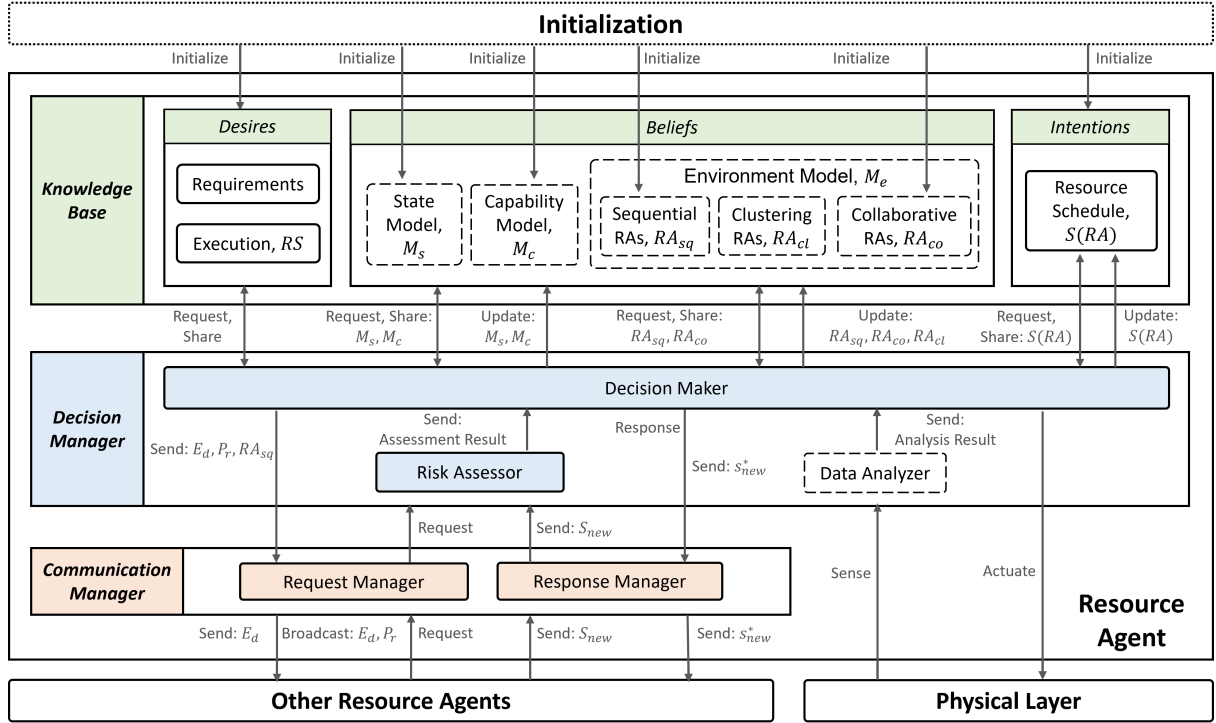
Initialization

Initialize Initialize Initialize Initialize Initialize Initialize

Knowledge Base

Desires

Requirements

Execution, $RS$

Beliefs

State Model, $M_s$

Capability Model, $M_c$

Environment Model, $M_e$

Sequential RAs, $RA_{sq}$

Clustering RAs, $RA_{cl}$

Collaborative RAs, $RA_{co}$

Intentions

Resource Schedule, $S(RA)$

Request, Share

Request, Share: $M_s, M_c$

Update: $M_s, M_c$

Request, Share: $RA_{sq}, RA_{co}$

Update: $RA_{sq}, RA_{co}, RA_{cl}$

Request, Share: $S(RA)$

Update: $S(RA)$

Decision Manager

Decision Maker

Send: $E_d, P_r, RA_{sq}$

Send: Assessment Result

Response

Send: Analysis Result

Risk Assessor

Send: $s^*_{new}$

Data Analyzer

Request

Send: $S_{new}$

Communication Manager

Request Manager

Response Manager

Sense

Actuate

Resource Agent

Send: $E_d$

Broadcast: $E_d, P_r$

Request

Send: $S_{new}$

Send: $s^*_{new}$

Other Resource Agents

Physical Layer